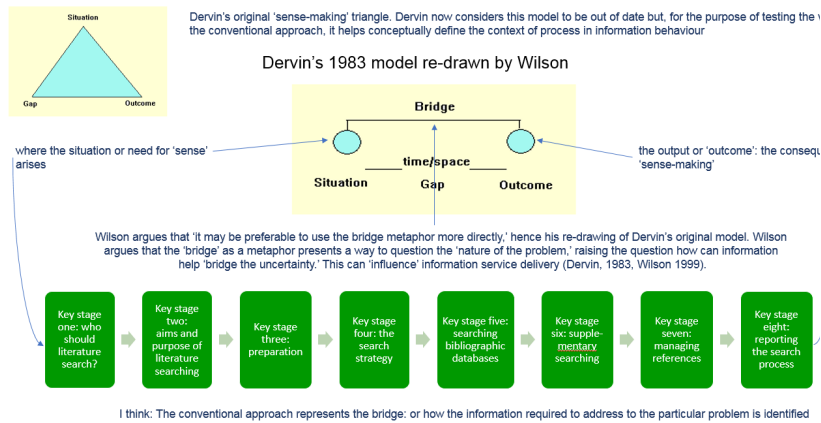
Situation

Gap

Outcome

Dervin's original 'sense-making' triangle. Dervin now considers this model to be out of date but, for the purpose of testing the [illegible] the conventional approach, it helps conceptually define the context of process in information behaviour

Dervin's 1983 model re-drawn by Wilson

Bridge

time/space

Situation

Gap

Outcome

where the situation or need for 'sense' arises

the output or 'outcome': the conseq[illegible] 'sense-making'

Wilson argues that 'it may be preferable to use the bridge metaphor more directly,' hence his re-drawing of Dervin's original model. Wilson argues that the 'bridge' as a metaphor presents a way to question the 'nature of the problem,' raising the question how can information help 'bridge the uncertainty.' This can 'influence' information service delivery (Dervin, 1983, Wilson 1999).

Key stage one: who should literature search?

Key stage two: aims and purpose of literature searching

Key stage three: preparation

Key stage four: the search strategy

Key stage five: searching bibliographic databases

Key stage six: supplementary searching

Key stage seven: managing references

Key stage eight: reporting the search process

I think: The conventional approach represents the bridge: or how the information required to address to the particular problem is identified